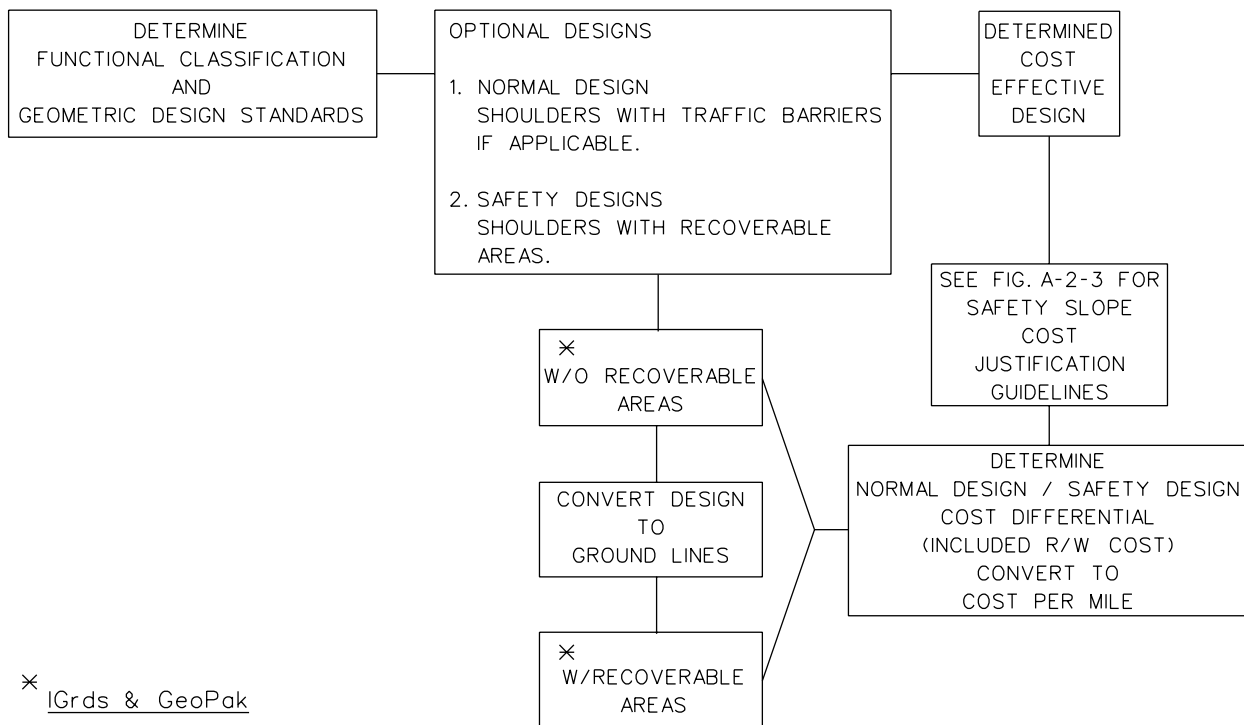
DETERMINE
FUNCTIONAL CLASSIFICATION
AND
GEOMETRIC DESIGN STANDARDS

OPTIONAL DESIGNS

1. NORMAL DESIGN
SHOULDERS WITH TRAFFIC BARRIERS IF APPLICABLE.

2. SAFETY DESIGNS
SHOULDERS WITH RECOVERABLE AREAS.

DETERMINED
COST
EFFECTIVE
DESIGN

SEE FIG. A-2-3 FOR
SAFETY SLOPE
COST
JUSTIFICATION
GUIDELINES

*
W/O RECOVERABLE
AREAS

CONVERT DESIGN
TO
GROUND LINES

DETERMINE
NORMAL DESIGN / SAFETY DESIGN
COST DIFFERENTIAL
(INCLUDED R/W COST)
CONVERT TO
COST PER MILE

*
W/RECOVERABLE
AREAS

* IGrds & GeoPak